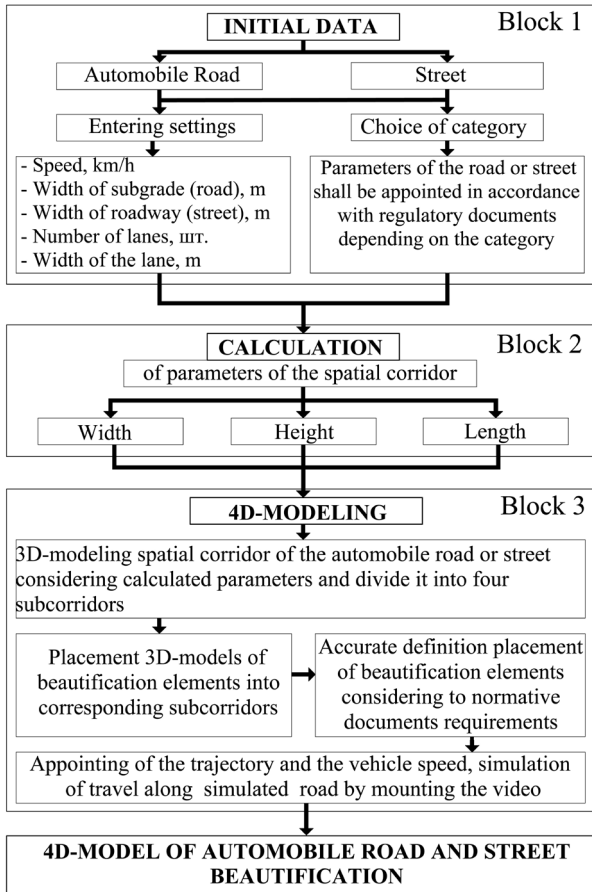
INITIAL DATA

Block 1

Automobile Road

Street

Entering settings

Choice of category

- Speed, km/h
- Width of subgrade (road), m
- Width of roadway (street), m
- Number of lanes, шт.
- Width of the lane, m

Parameters of the road or street shall be appointed in accordance with regulatory documents depending on the category

CALCULATION

Block 2

of parameters of the spatial corridor

Width

Height

Length

4D-MODELING

Block 3

3D-modeling spatial corridor of the automobile road or street considering calculated parameters and divide it into four subcorridors

Placement 3D-models of beautification elements into corresponding subcorridors

Accurate definition placement of beautification elements considering to normative documents requirements

Appointing of the trajectory and the vehicle speed, simulation of travel along simulated road by mounting the video

4D-MODEL OF AUTOMOBILE ROAD AND STREET BEAUTIFICATION